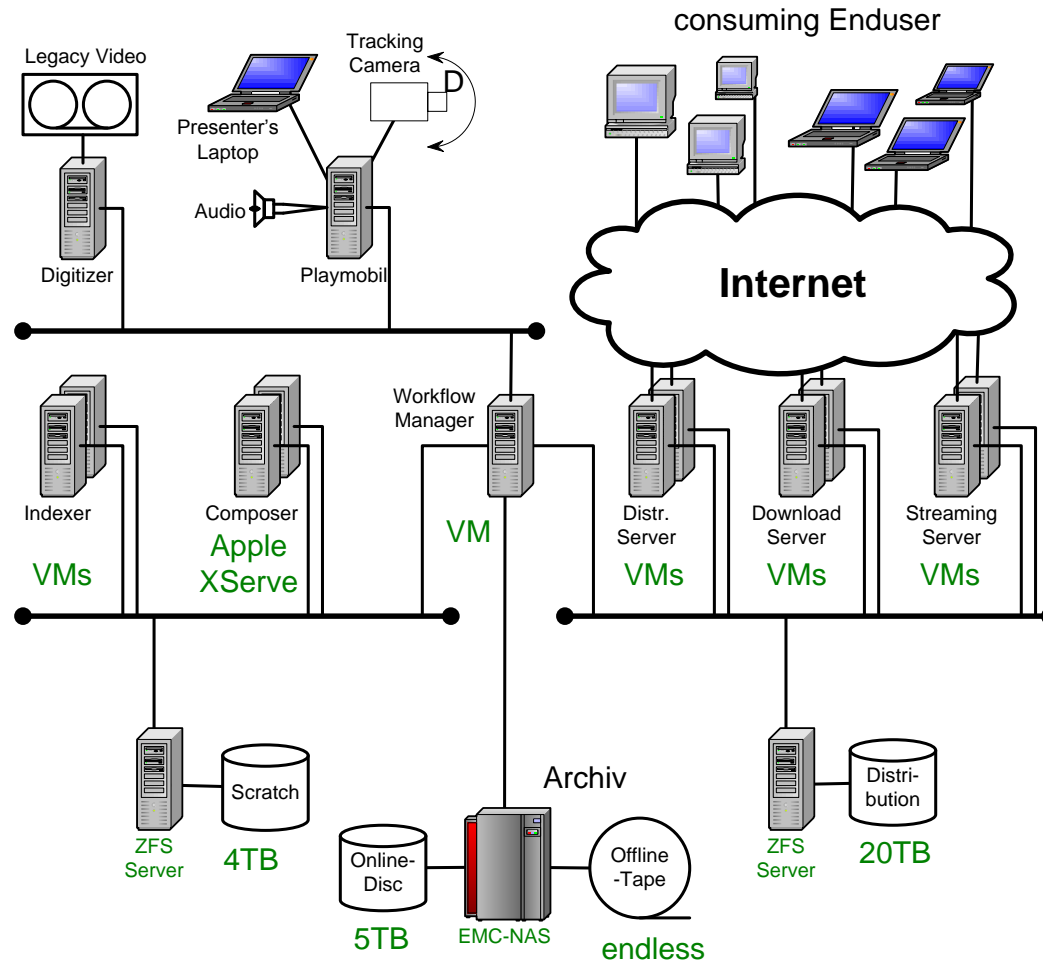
consuming Enduser

Legacy Video

Tracking Camera

Presenter's Laptop

Audio

Digitizer

Playmobil

Internet

Workflow Manager

Indexer

Composer

Apple XServe

VMs

VM

Distr. Server

Download Server

Streaming Server

VMs

VMs

VMs

Archiv

ZFS Server

Scratch

4TB

Online-Disc

5TB

EMC-NAS

Offline-Tape

endless

ZFS Server

Distri-bution

20TB